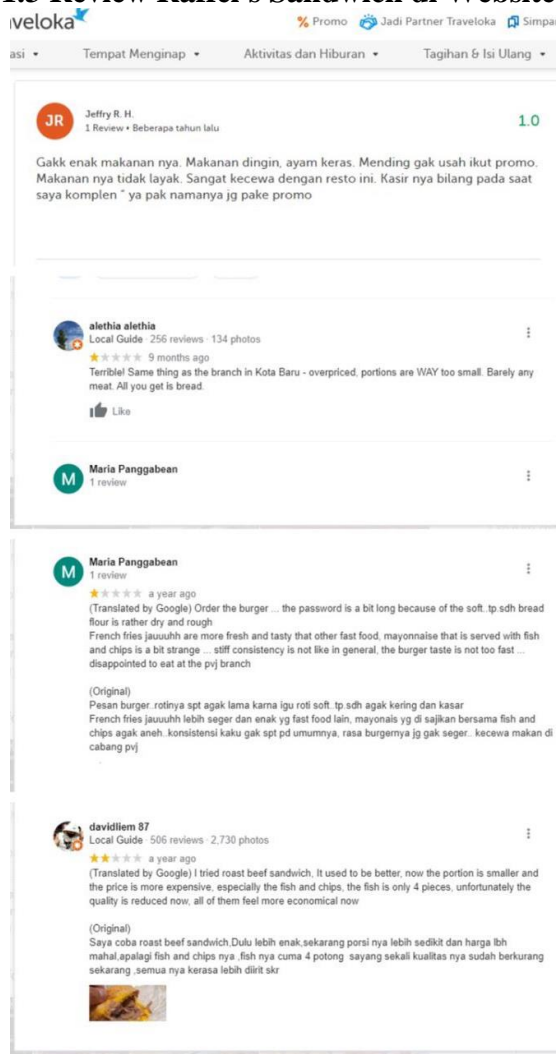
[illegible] Review Kafer's Sandwich di Website

veloka % Promo Jadi Partner Traveloka Simpa

asi • Tempat Menginap • Aktivitas dan Hiburan • Tagihan & Isi Ulang •

JR Jeffry R. H.
1 Review • Beberapa tahun lalu
1.0

Gakk enak makanan nya. Makanan dingin, ayam keras. Mending gak usah ikut promo. Makanan nya tidak layak. Sangat kecewa dengan resto ini. Kasir nya bilang pada saat saya komplen " ya pak namanya jg pake promo

alethia alethia
Local Guide · 256 reviews · 134 photos
9 months ago
Terrible! Same thing as the branch in Kota Baru - overpriced, portions are WAY too small. Barely any meat. All you get is bread.

Like

M Maria Panggabean
1 review

M Maria Panggabean
1 review
a year ago
(Translated by Google) Order the burger ... the password is a bit long because of the soft..tp.sdh bread flour is rather dry and rough
French fries jauuuhh are more fresh and tasty that other fast food, mayonnaise that is served with fish and chips is a bit strange ... stiff consistency is not like in general, the burger taste is not too fast ... disappointed to eat at the pvj branch

(Original)
Pesan burger..rotinya spt agak lama karna igu roti soft..tp.sdh agak kering dan kasar
French fries jauuuhh lebih seger dan enak yg fast food lain, mayonais yg di sajikan bersama fish and chips agak aneh..konsistensi kaku gak spt pd umumnya, rasa burgernya jg gak seger.. kecewa makan di cabang pvj

davidliem 87
Local Guide · 506 reviews · 2,730 photos
a year ago
(Translated by Google) I tried roast beef sandwich, It used to be better, now the portion is smaller and the price is more expensive, especially the fish and chips, the fish is only 4 pieces, unfortunately the quality is reduced now, all of them feel more economical now

(Original)
Saya coba roast beef sandwich,Dulu lebih enak,sekarang porsi nya lebih sedikit dan harga lbh mahal,apalagi fish and chips nya ,fish nya cuma 4 potong sayang sekali kualitas nya sudah berkurang sekarang ,semua nya kerasa lebih diirit skr